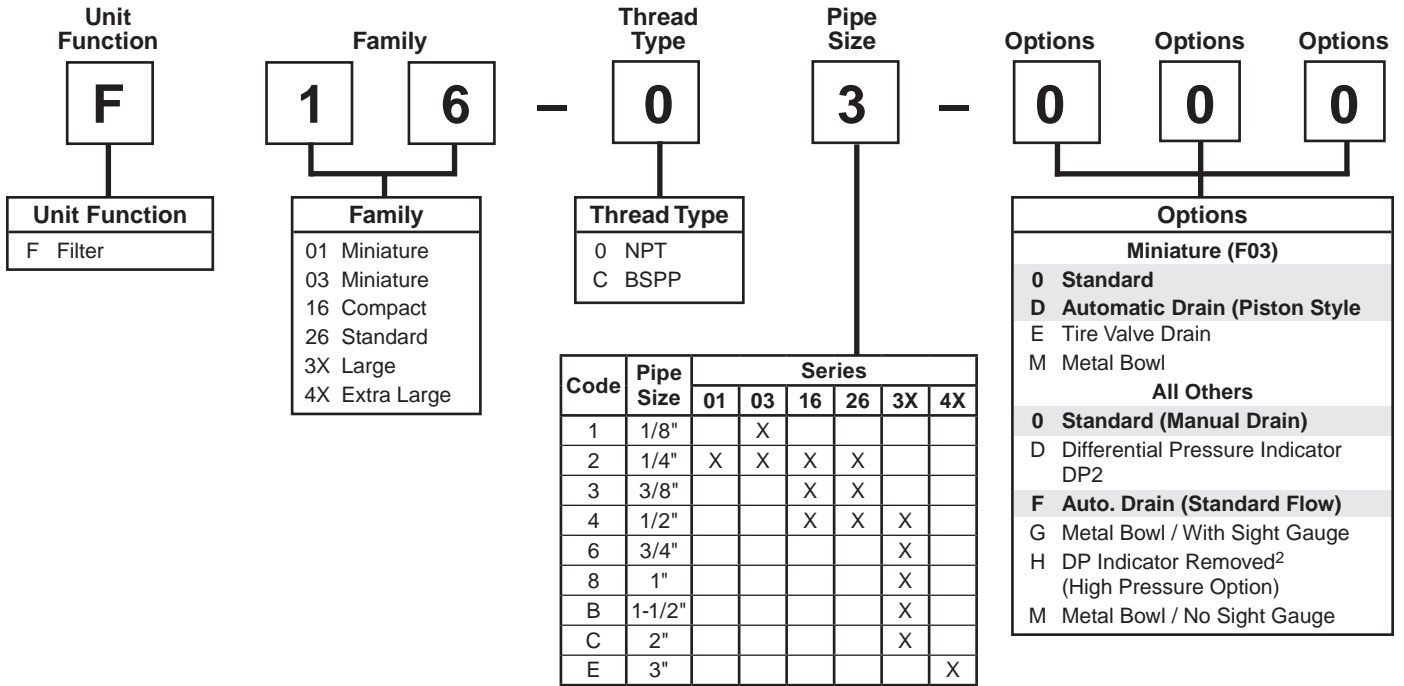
Unit Function

Family

Thread Type

Pipe Size

Options

Options

Options

F 1 6 – 0 3 – 0 0 0

Unit Function
F Filter

Family
01 Miniature
03 Miniature
16 Compact
26 Standard
3X Large
4X Extra Large

Thread Type
0 NPT
C BSPP

| Code | Pipe Size | Series 01 | 03 | 16 | 26 | 3X | 4X |
|---|---|---|---|---|---|---|---|
| 1 | 1/8" | | X | | | | |
| 2 | 1/4" | X | X | X | X | | |
| 3 | 3/8" | | | X | X | | |
| 4 | 1/2" | | | X | X | X | |
| 6 | 3/4" | | | | | X | |
| 8 | 1" | | | | | X | |
| B | 1-1/2" | | | | | X | |
| C | 2" | | | | | X | |
| E | 3" | | | | | | X |

Options
Miniature (F03)
0 Standard
D Automatic Drain (Piston Style
E Tire Valve Drain
M Metal Bowl
All Others
0 Standard (Manual Drain)
D Differential Pressure Indicator DP2
F Auto. Drain (Standard Flow)
G Metal Bowl / With Sight Gauge
H DP Indicator Removed$^2$ (High Pressure Option)
M Metal Bowl / No Sight Gauge